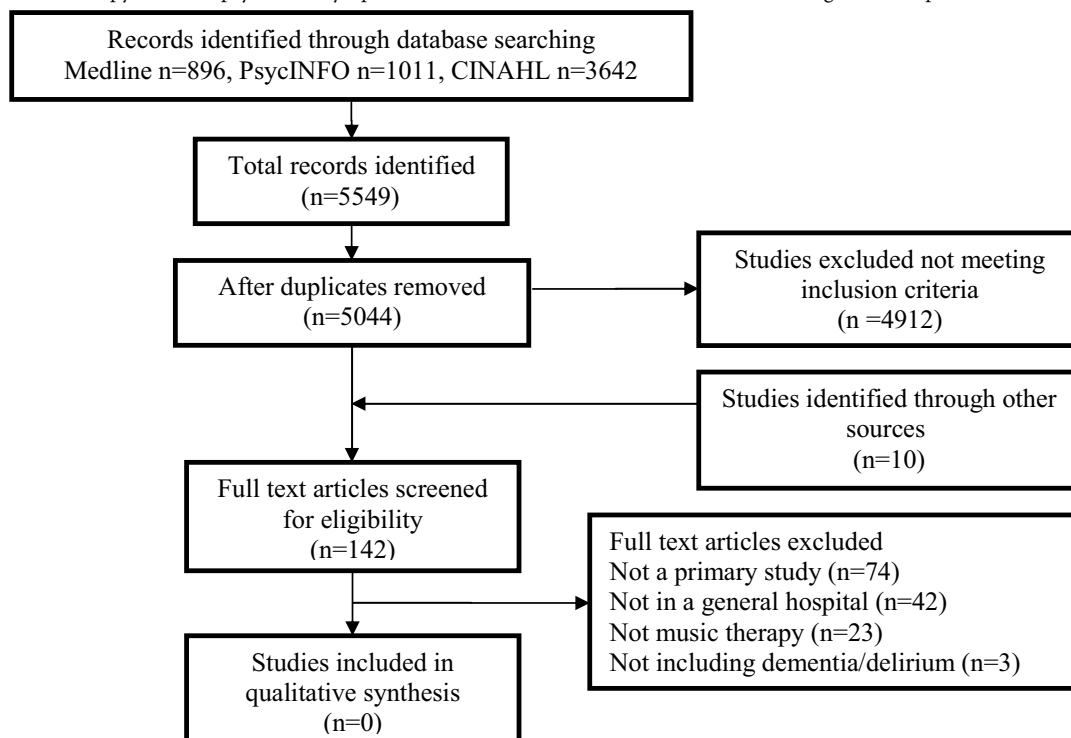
Records identified through database searching
Medline n=896, PsycINFO n=1011, CINAHL n=3642

Total records identified
(n=5549)

After duplicates removed
(n=5044)

Studies excluded not meeting inclusion criteria
(n =4912)

Studies identified through other sources
(n=10)

Full text articles screened for eligibility
(n=142)

Full text articles excluded
Not a primary study (n=74)
Not in a general hospital (n=42)
Not music therapy (n=23)
Not including dementia/delirium (n=3)

Studies included in qualitative synthesis
(n=0)